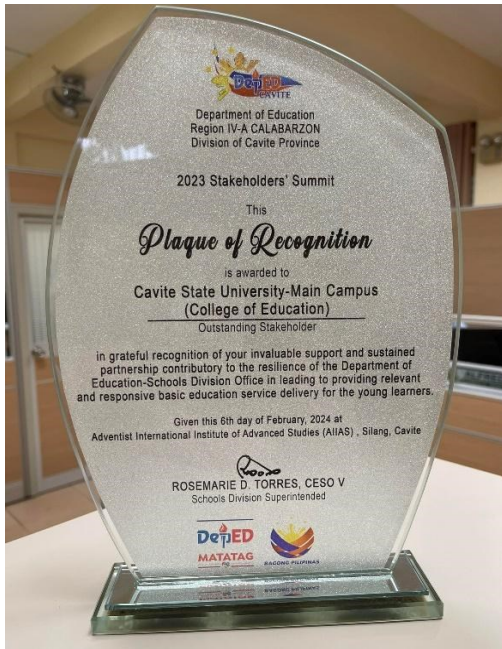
DepED CAVITE

Department of Education
Region IV-A CALABARZON
Division of Cavite Province

2023 Stakeholders' Summit

This

Plaque of Recognition

is awarded to

Cavite State University-Main Campus
(College of Education)

Outstanding Stakeholder

in grateful recognition of your invaluable support and sustained partnership contributory to the resilience of the Department of Education-Schools Division Office in leading to providing relevant and responsive basic education service delivery for the young learners.

Given this 6th day of February, 2024 at
Adventist International Institute of Advanced Studies (AIIAS) , Silang, Cavite

ROSEMARIE D. TORRES, CESO V
Schools Division Superintended

DepED
MATATAG

BAGONG PILIPINAS